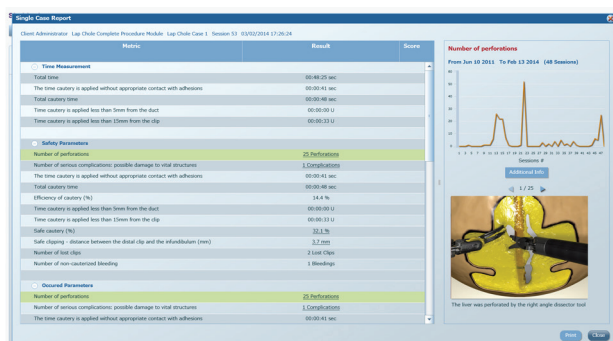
Single Case Report

Client Administrator Lap Chole Complete Procedure Module Lap Chole Case 1 Session 53 03/02/2014 17:26:24

| Metric | Result | Score |
|---|---|---|
| Time Measurement | | |
| Total time | 00:48:25 sec | |
| The time cautery is applied without appropriate contact with adhesions | 00:00:41 sec | |
| Total cautery time | 00:00:48 sec | |
| Time cautery is applied less than 5mm from the duct | 00:00:00 U | |
| Time cautery is applied less than 15mm from the clip | 00:00:33 U | |
| Safety Parameters | | |
| Number of perforations | 25 Perforations | |
| Number of serious complications: possible damage to vital structures | 1 Complications | |
| The time cautery is applied without appropriate contact with adhesions | 00:00:41 sec | |
| Total cautery time | 00:00:48 sec | |
| Efficiency of cautery (%) | 14.4 % | |
| Time cautery is applied less than 5mm from the duct | 00:00:00 U | |
| Time cautery is applied less than 15mm from the clip | 00:00:33 U | |
| Safe cautery (%) | 32.1 % | |
| Safe clipping - distance between the distal clip and the infundibulum (mm) | 3.7 mm | |
| Number of lost clips | 2 Lost Clips | |
| Number of non-cauterized bleeding | 1 Bleedings | |
| Occured Parameters | | |
| Number of perforations | 25 Perforations | |
| Number of serious complications: possible damage to vital structures | 1 Complications | |
| The time cautery is applied without appropriate contact with adhesions | 00:00:41 sec | |

Number of perforations

From Jun 10 2011 To Feb 13 2014 (48 Sessions)

Sessions #

Additional Info

1 / 25

The liver was perforated by the right angle dissector tool

Print Close